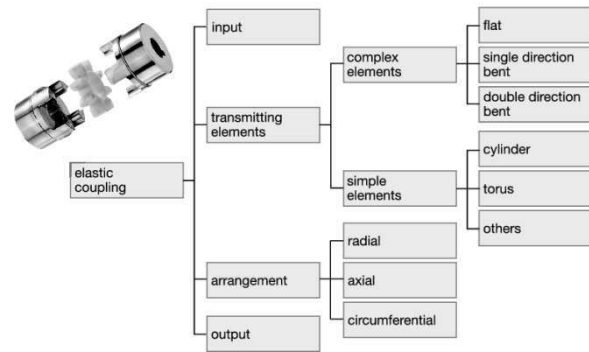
elastic coupling

input

transmitting elements

complex elements

flat

single direction bent

double direction bent

simple elements

cylinder

torus

others

arrangement

radial

axial

circumferential

output